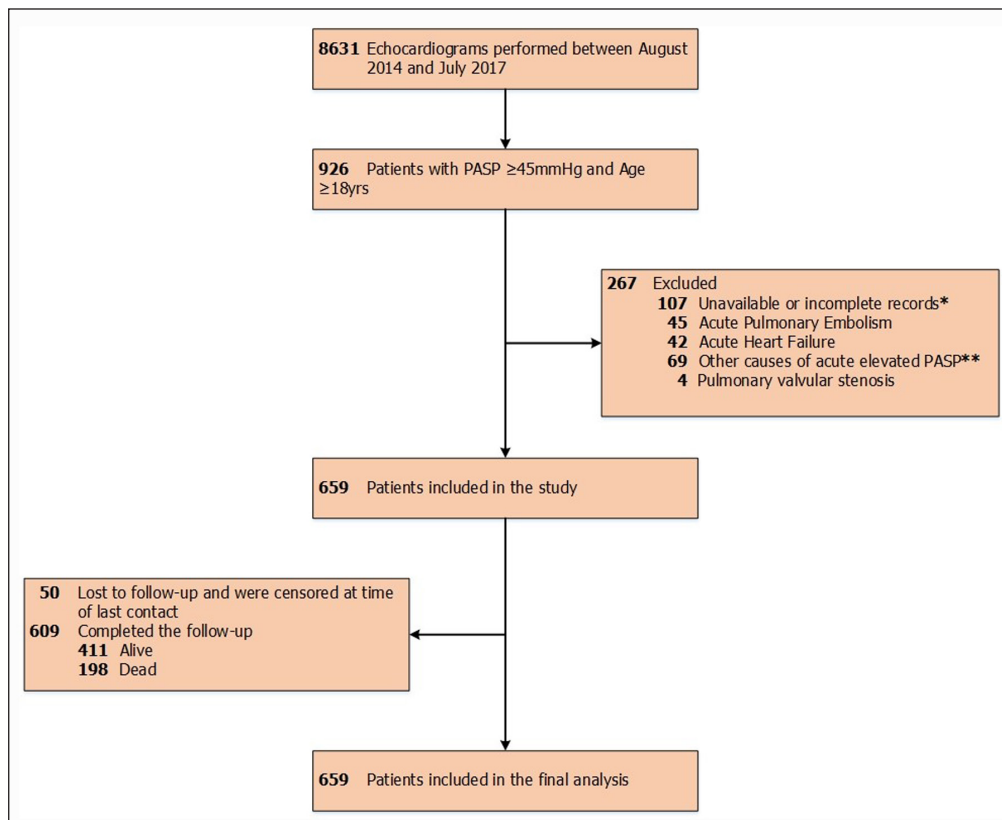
**8631** Echocardiograms performed between August 2014 and July 2017

**926** Patients with PASP ≥45mmHg and Age ≥18yrs

**267** Excluded
**107** Unavailable or incomplete records*
**45** Acute Pulmonary Embolism
**42** Acute Heart Failure
**69** Other causes of acute elevated PASP**
**4** Pulmonary valvular stenosis

**659** Patients included in the study

**50** Lost to follow-up and were censored at time of last contact
**609** Completed the follow-up
**411** Alive
**198** Dead

**659** Patients included in the final analysis